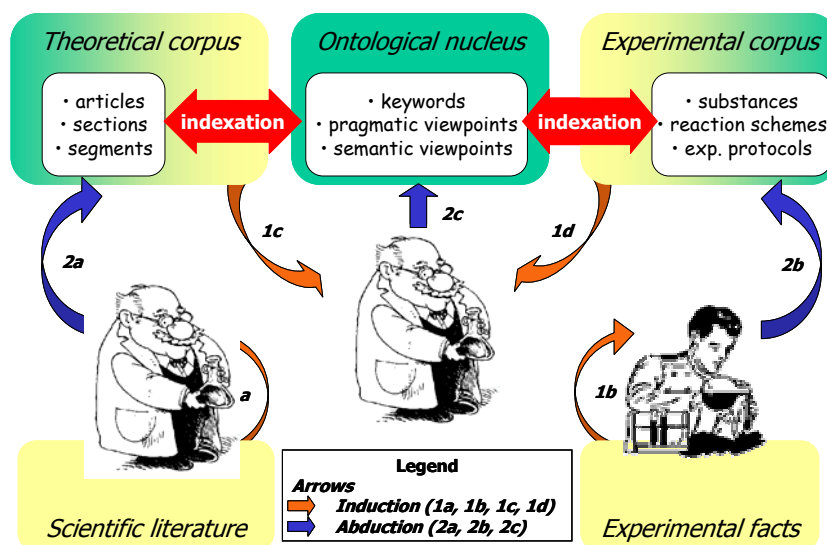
Theoretical corpus

• articles
• sections
• segments

indexation

Ontological nucleus

• keywords
• pragmatic viewpoints
• semantic viewpoints

indexation

Experimental corpus

• substances
• reaction schemes
• exp. protocols

2a

1c

2c

1d

2b

a

1b

Legend
Arrows
Induction (1a, 1b, 1c, 1d)
Abduction (2a, 2b, 2c)

Scientific literature

Experimental facts